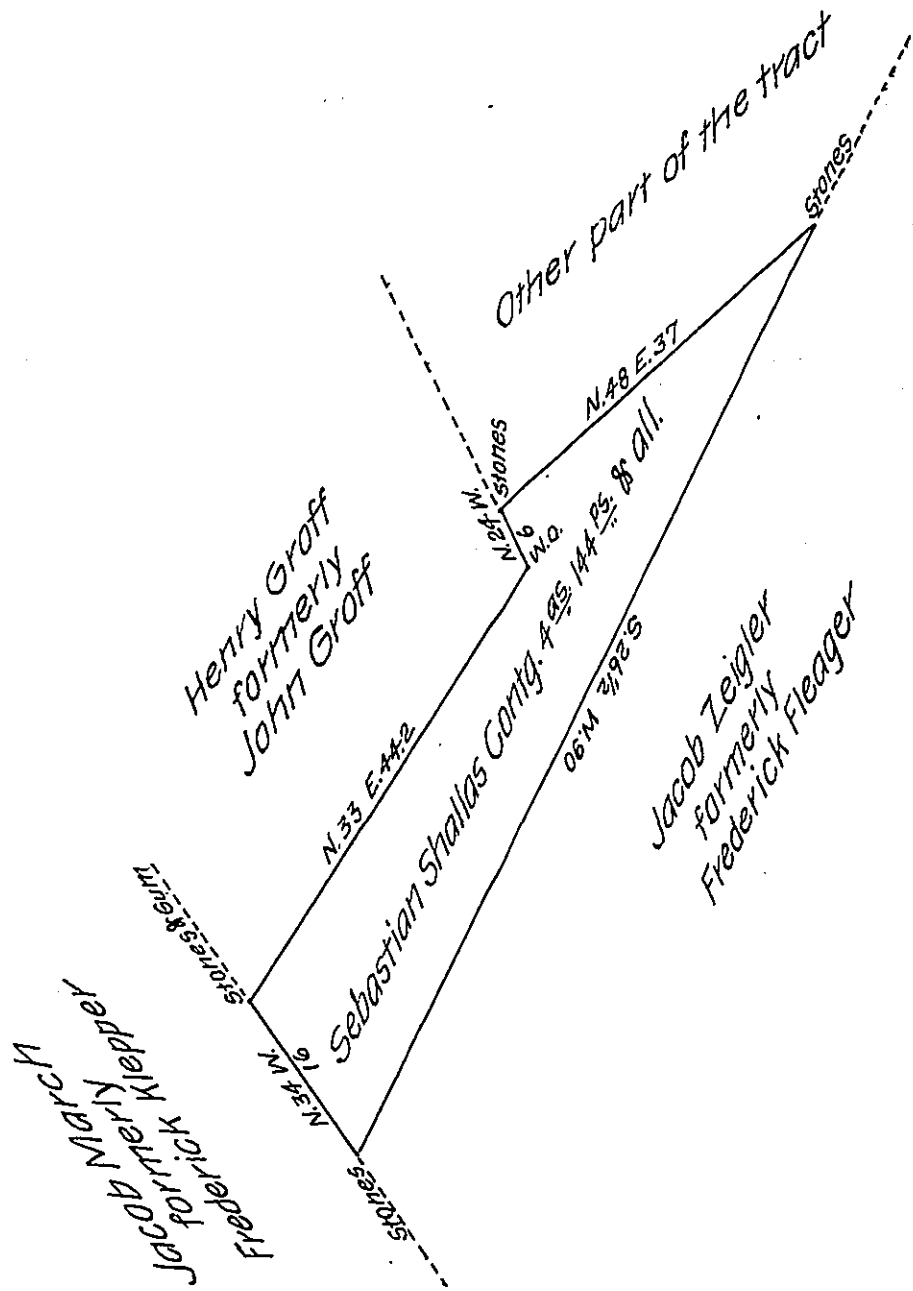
Other part of the tract

stones

N.48 E.37

stones

N.24 W.

6

W.O.

Henry Groff
formerly
John Groff

Sebastian Shallas Contg. 4 $\frac{as.}{}$ 144 $\frac{ps.}{}$ & all.

S.26½ W.90

Jacob Zeigler
formerly
Frederick Fleager

N.33 E.44.2

stones & gum

N.34 W.

16

stones

Jacob March
formerly
Frederick Klepper